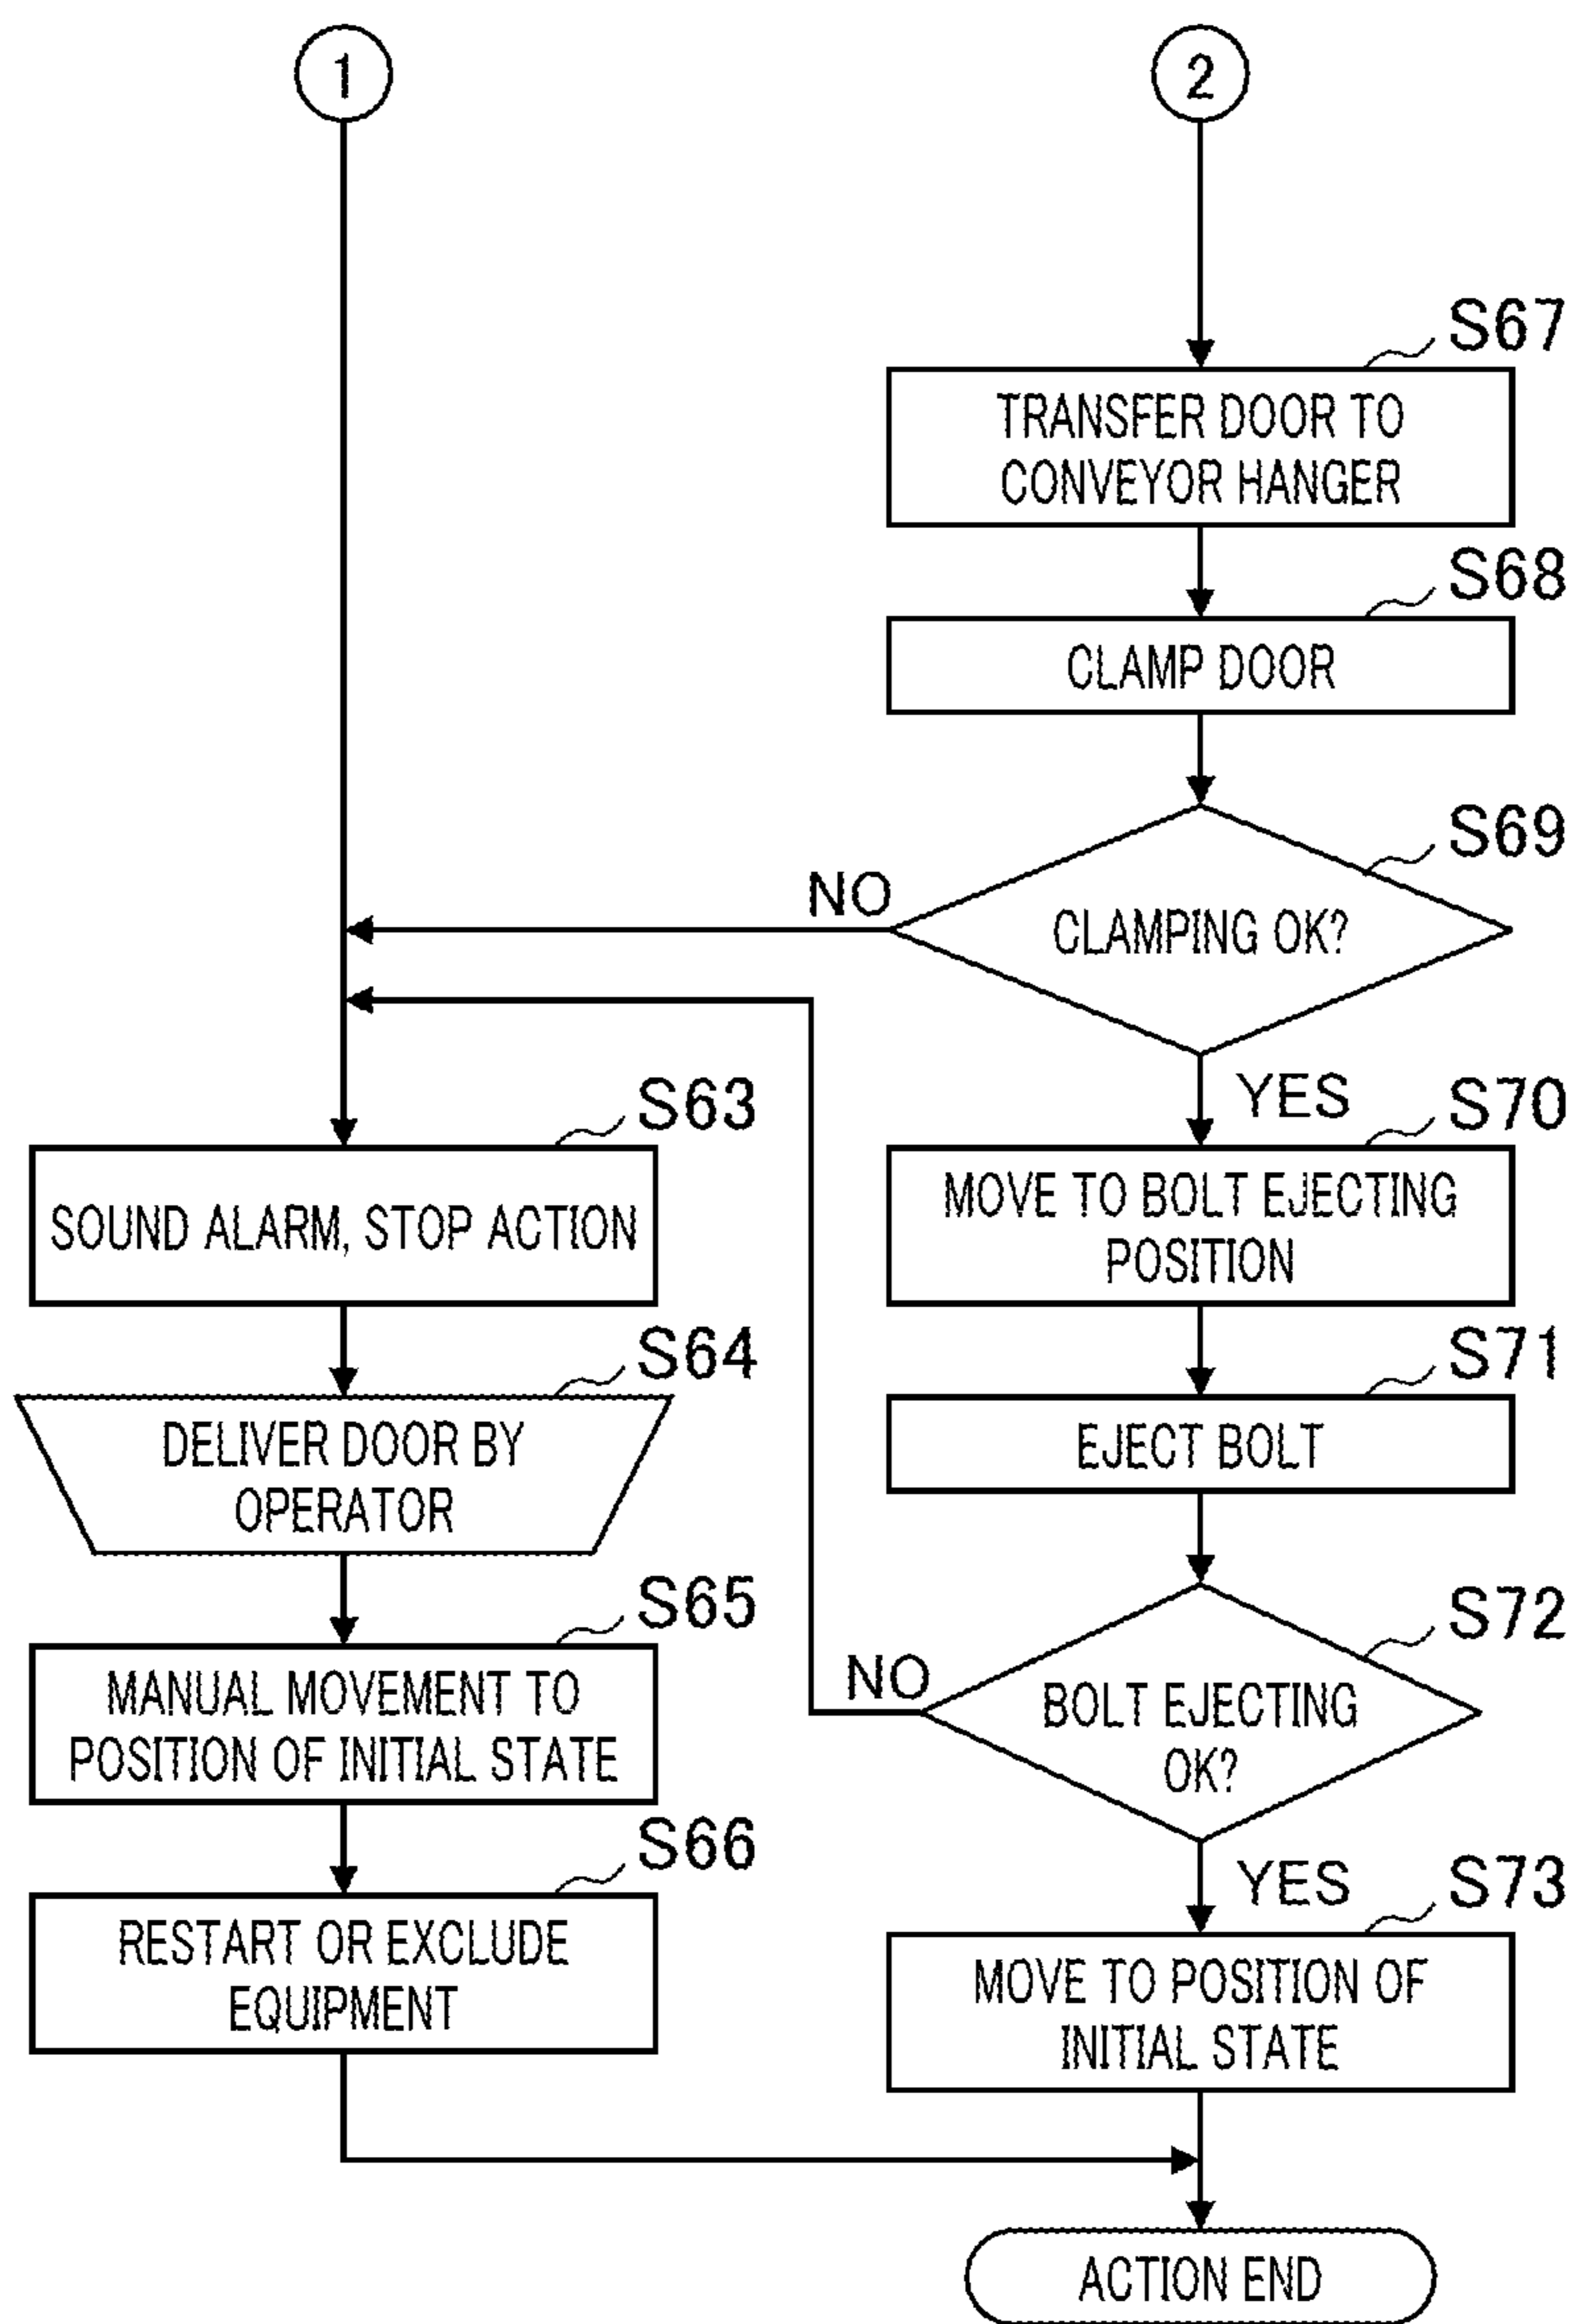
1

2

S67
TRANSFER DOOR TO CONVEYOR HANGER

S68
CLAMP DOOR

S69
CLAMPING OK?

NO

YES

S70
MOVE TO BOLT EJECTING POSITION

S71
EJECT BOLT

S72
BOLT EJECTING OK?

NO

YES

S73
MOVE TO POSITION OF INITIAL STATE

S63
SOUND ALARM, STOP ACTION

S64
DELIVER DOOR BY OPERATOR

S65
MANUAL MOVEMENT TO POSITION OF INITIAL STATE

S66
RESTART OR EXCLUDE EQUIPMENT

ACTION END